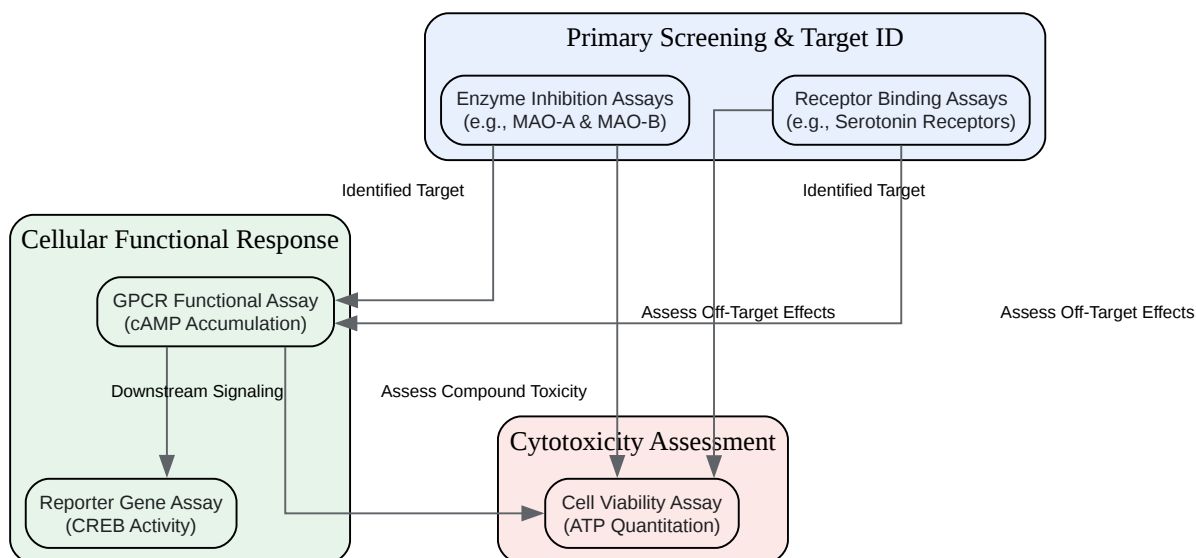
Primary Screening & Target ID

Enzyme Inhibition Assays (e.g., MAO-A & MAO-B)

Receptor Binding Assays (e.g., Serotonin Receptors)

Identified Target

Identified Target

Cellular Functional Response

GPCR Functional Assay (cAMP Accumulation)

Assess Off-Target Effects

Assess Off-Target Effects

Downstream Signaling

Assess Compound Toxicity

Cytotoxicity Assessment

Reporter Gene Assay (CREB Activity)

Cell Viability Assay (ATP Quantitation)